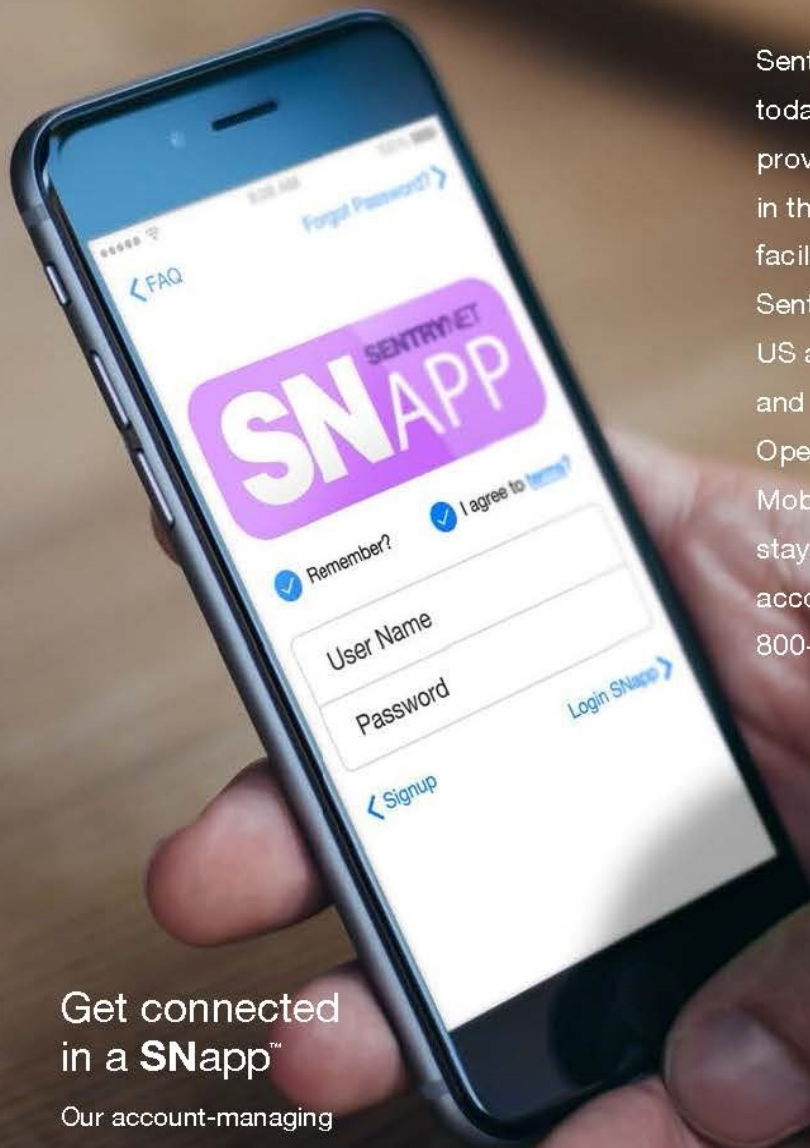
9:05 AM

100%

Forgot Password?

FAQ

SENTRYNET

SNAPP

Remember?

I agree to terms?

User Name

Password

Login SNapp

Signup

Sent
toda
prov
in th
facil
Sent
US a
and
Ope
Mob
stay
acco
800-

Get connected in a SNapp™

Our account-managing